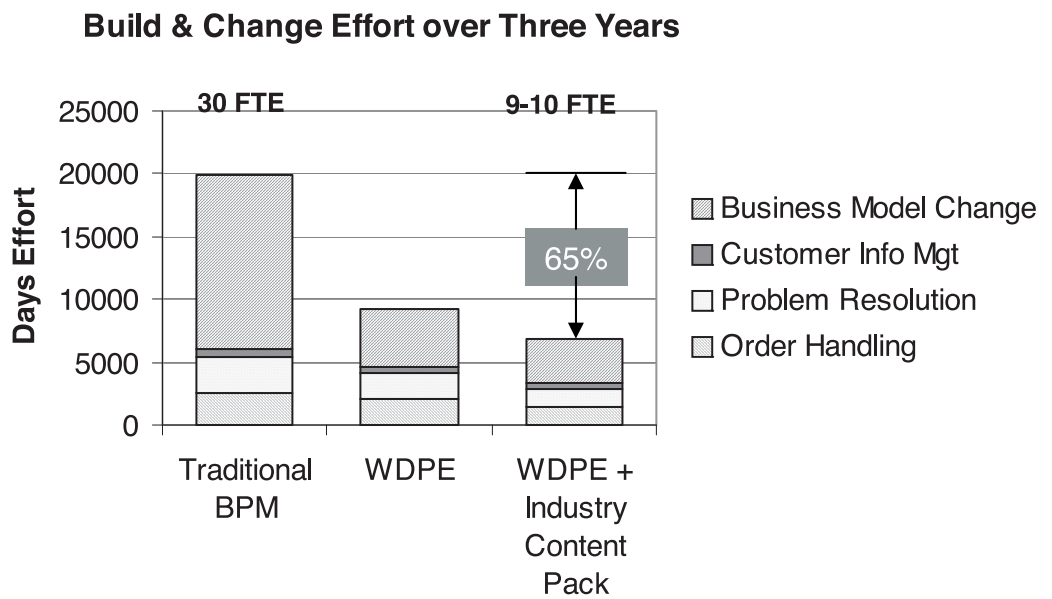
Build & Change Effort over Three Years

30 FTE

9-10 FTE

Days Effort

25000
20000
15000
10000
5000
0

65%

Traditional BPM

WDPE

WDPE + Industry Content Pack

Business Model Change
Customer Info Mgt
Problem Resolution
Order Handling